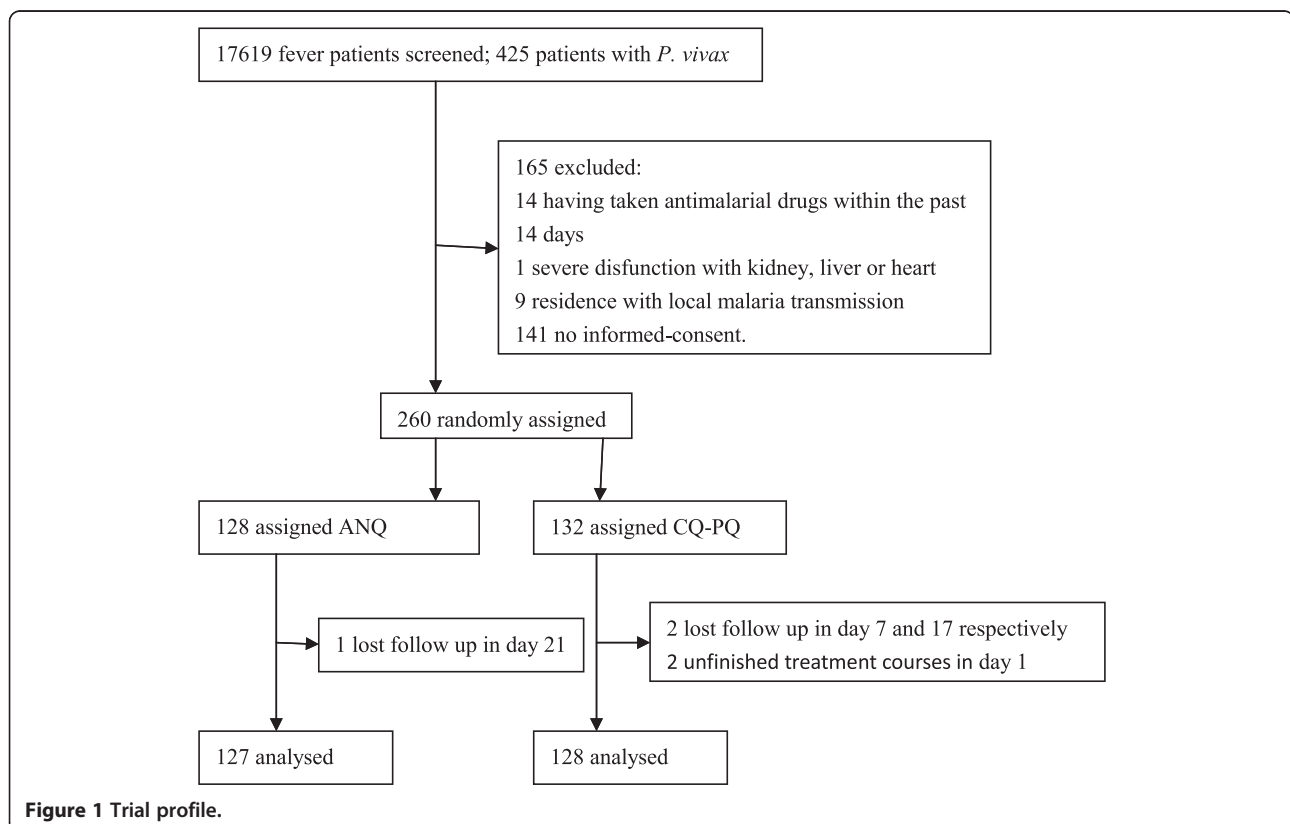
17619 fever patients screened; 425 patients with *P. vivax*

165 excluded:
14 having taken antimalarial drugs within the past 14 days
1 severe disfunction with kidney, liver or heart
9 residence with local malaria transmission
141 no informed-consent.

260 randomly assigned

128 assigned ANQ

132 assigned CQ-PQ

1 lost follow up in day 21

2 lost follow up in day 7 and 17 respectively
2 unfinished treatment courses in day 1

127 analysed

128 analysed

**Figure 1 Trial profile.**